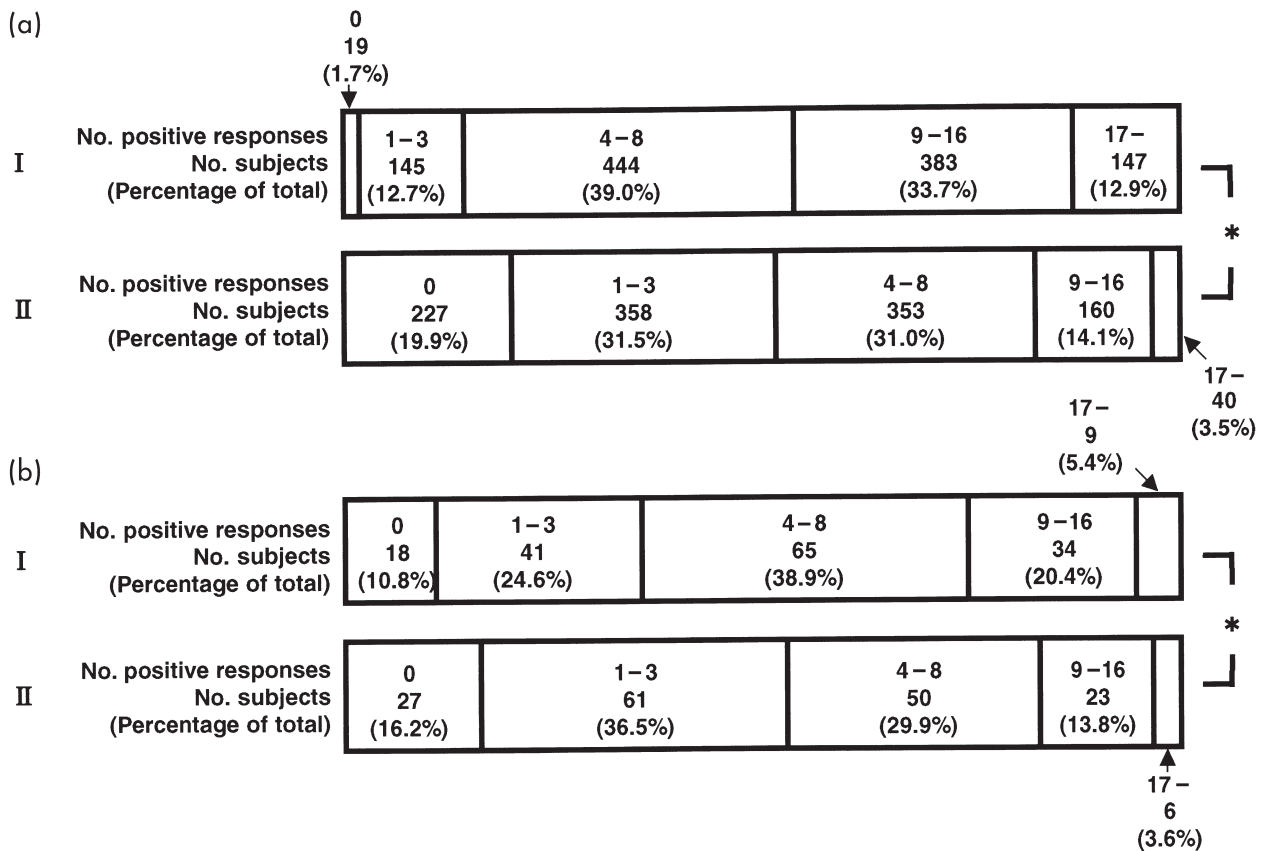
(a)

0
19
(1.7%)

I
No. positive responses
No. subjects
(Percentage of total)

1–3
145
(12.7%)

4–8
444
(39.0%)

9–16
383
(33.7%)

17–
147
(12.9%)

*

II
No. positive responses
No. subjects
(Percentage of total)

0
227
(19.9%)

1–3
358
(31.5%)

4–8
353
(31.0%)

9–16
160
(14.1%)

17–
40
(3.5%)

(b)

17–
9
(5.4%)

I
No. positive responses
No. subjects
(Percentage of total)

0
18
(10.8%)

1–3
41
(24.6%)

4–8
65
(38.9%)

9–16
34
(20.4%)

*

II
No. positive responses
No. subjects
(Percentage of total)

0
27
(16.2%)

1–3
61
(36.5%)

4–8
50
(29.9%)

9–16
23
(13.8%)

17–
6
(3.6%)